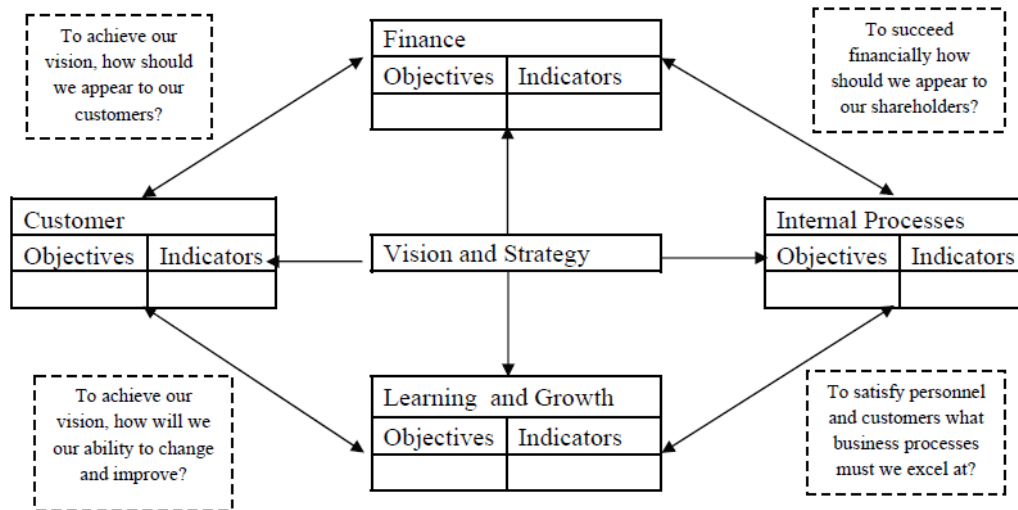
To achieve our vision, how should we appear to our customers?

Finance

| Objectives | Indicators |
|---|---|
| | |

To succeed financially how should we appear to our shareholders?

Customer

| Objectives | Indicators |
|---|---|
| | |

Vision and Strategy

Internal Processes

| Objectives | Indicators |
|---|---|
| | |

To achieve our vision, how will we our ability to change and improve?

Learning and Growth

| Objectives | Indicators |
|---|---|
| | |

To satisfy personnel and customers what business processes must we excel at?